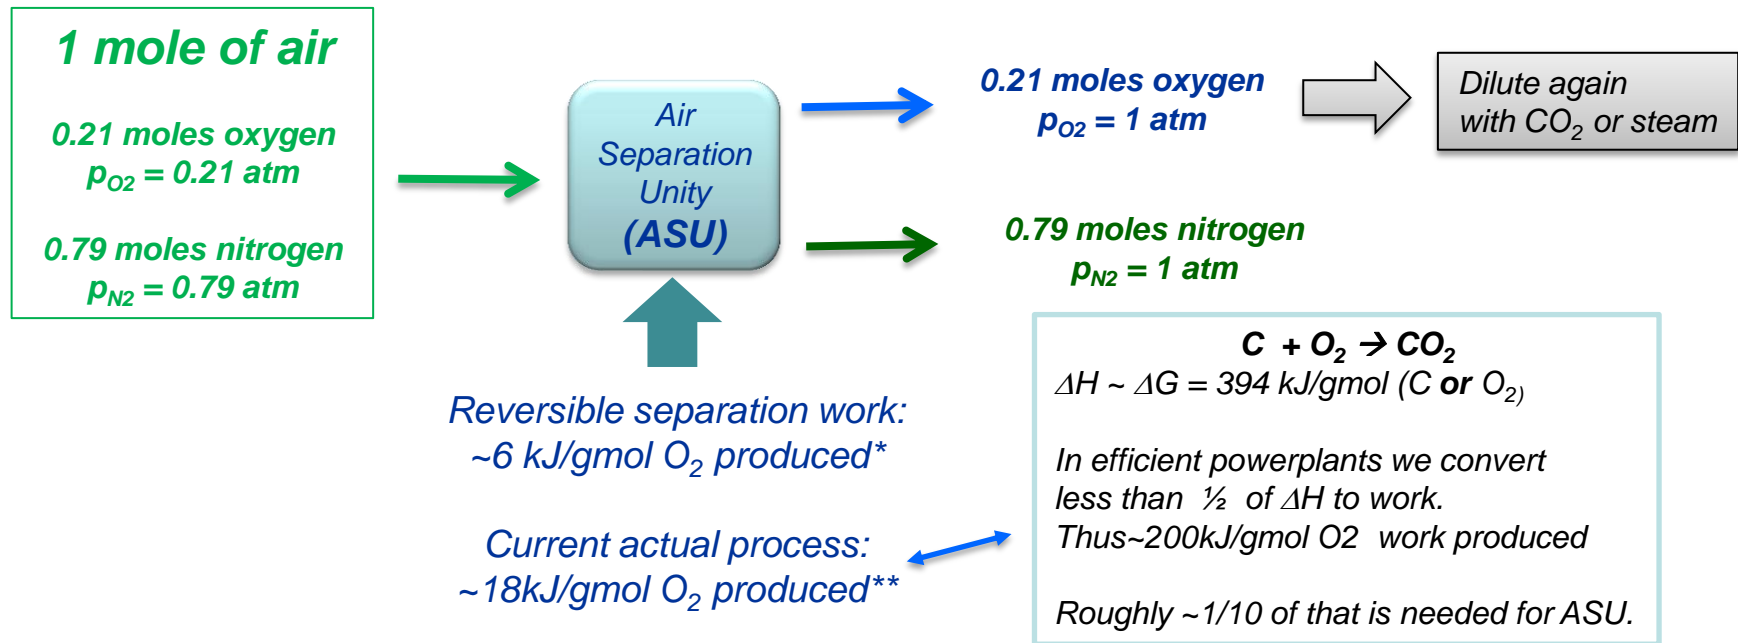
1 mole of air

0.21 moles oxygen
$p_{O2}$ = 0.21 atm

0.79 moles nitrogen
$p_{N2}$ = 0.79 atm

Air Separation Unity (ASU)

0.21 moles oxygen
$p_{O2}$ = 1 atm

Dilute again with $CO_2$ or steam

0.79 moles nitrogen
$p_{N2}$ = 1 atm

Reversible separation work:
~6 kJ/gmol $O_2$ produced*

Current actual process:
~18kJ/gmol $O_2$ produced**

C + $O_2$ → $CO_2$
$\Delta H \sim \Delta G$ = 394 kJ/gmol (C **or** $O_2$)

In efficient powerplants we convert less than ½ of $\Delta H$ to work.
Thus~200kJ/gmol O2 work produced

Roughly ~1/10 of that is needed for ASU.